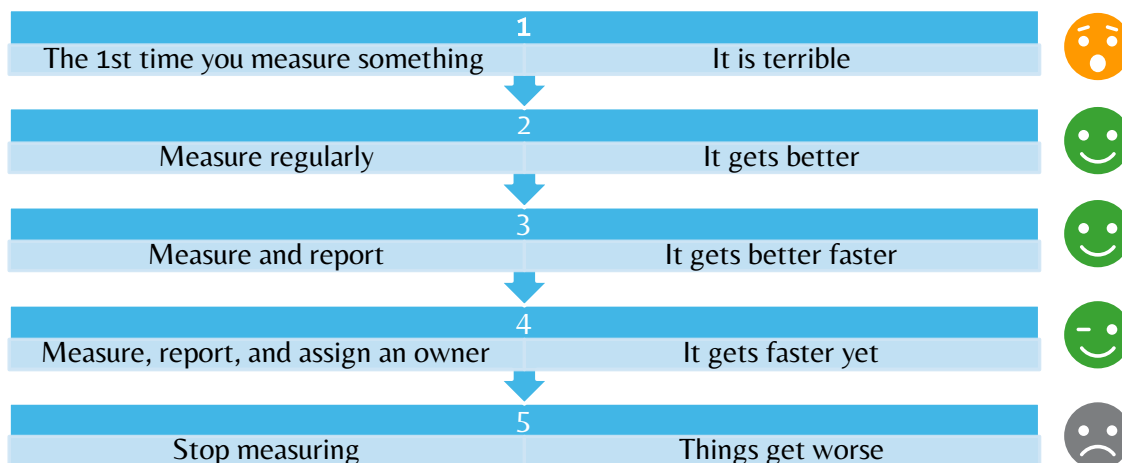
1

| The 1st time you measure something | It is terrible |
|---|---|

2

| Measure regularly | It gets better |
|---|---|

3

| Measure and report | It gets better faster |
|---|---|

4

| Measure, report, and assign an owner | It gets faster yet |
|---|---|

5

| Stop measuring | Things get worse |
|---|---|